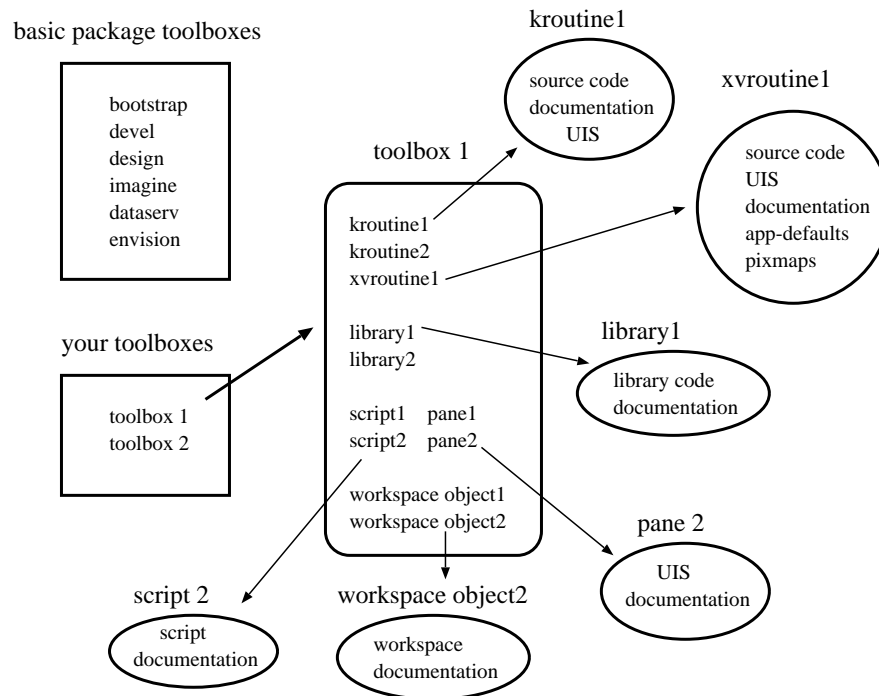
basic package toolboxes

bootstrap
devel
design
imagine
dataserv
envision

kroutine1

source code
documentation
UIS

xvroutine1

source code
UIS
documentation
app-defaults
pixmaps

toolbox 1

kroutine1
kroutine2
xvroutine1

library1
library2

script1 pane1
script2 pane2

workspace object1
workspace object2

your toolboxes

toolbox 1
toolbox 2

library1

library code
documentation

pane 2

UIS
documentation

script 2

script
documentation

workspace object2

workspace
documentation